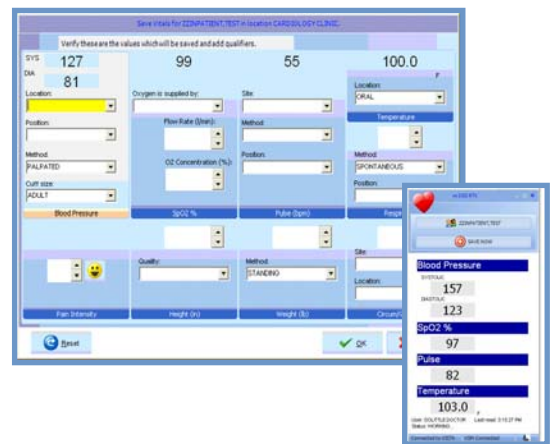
Save Vitals for ZZZPATIENT,TEST in location CARDIOLOGY CLINIC.

Verify these are the values which will be saved and add qualifiers.

SYS 127
DIA 81

99

55

100.0
F

Location:

Position:

Method:
PALPATED

Cuff size:
ADULT

Blood Pressure

Oxygen is supplied by:

Flow Rate (l/min):

O2 Concentration (%):

SpO2 %

Site:

Method:

Position:

Pulse (bpm)

Location:
ORAL

Temperature

Method:
SPONTANEOUS

Position

Pain Intensity

Quality:

Height (in)

Method:
STANDING

Weight (lb)

Site:

Location:

Reset

OK

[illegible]

ZZZPATIENT,TEST

SAVE NOW

Blood Pressure
SYSTOLIC
157
DIASTOLIC
123

SpO2 %
97

Pulse
82

Temperature
103.0
F

User: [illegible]
Status: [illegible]
Last read: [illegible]

Connected to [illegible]